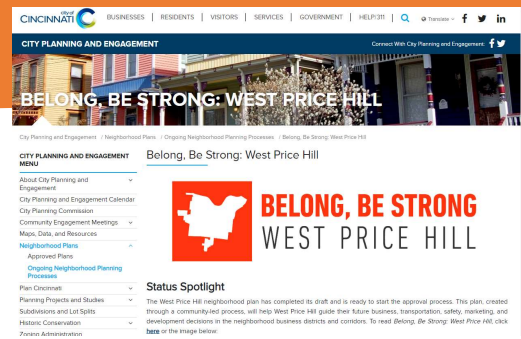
city of CINCINNATI BUSINESSES | RESIDENTS | VISITORS | SERVICES | GOVERNMENT | HELP|311 Translate

CITY PLANNING AND ENGAGEMENT Connect With City Planning and Engagement:

BELONG, BE STRONG: WEST PRICE HILL

City Planning and Engagement / Neighborhood Plans / Ongoing Neighborhood Planning Processes / Belong, Be Strong: West Price Hill

CITY PLANNING AND ENGAGEMENT MENU

About City Planning and Engagement
City Planning and Engagement Calendar
City Planning Commission
Community Engagement Meetings
Maps, Data, and Resources
Neighborhood Plans
Approved Plans
Ongoing Neighborhood Planning Processes
Plan Cincinnati
Planning Projects and Studies
Subdivisions and Lot Splits
Historic Conservation
Zoning Administration

Belong, Be Strong: West Price Hill

BELONG, BE STRONG
WEST PRICE HILL

Status Spotlight

The West Price Hill neighborhood plan has completed its draft and is ready to start the approval process. This plan, created through a community-led process, will help West Price Hill guide their future business, transportation, safety, marketing, and development decisions in the neighborhood business districts and corridors. To read *Belong, Be Strong: West Price Hill*, click here or the image below: